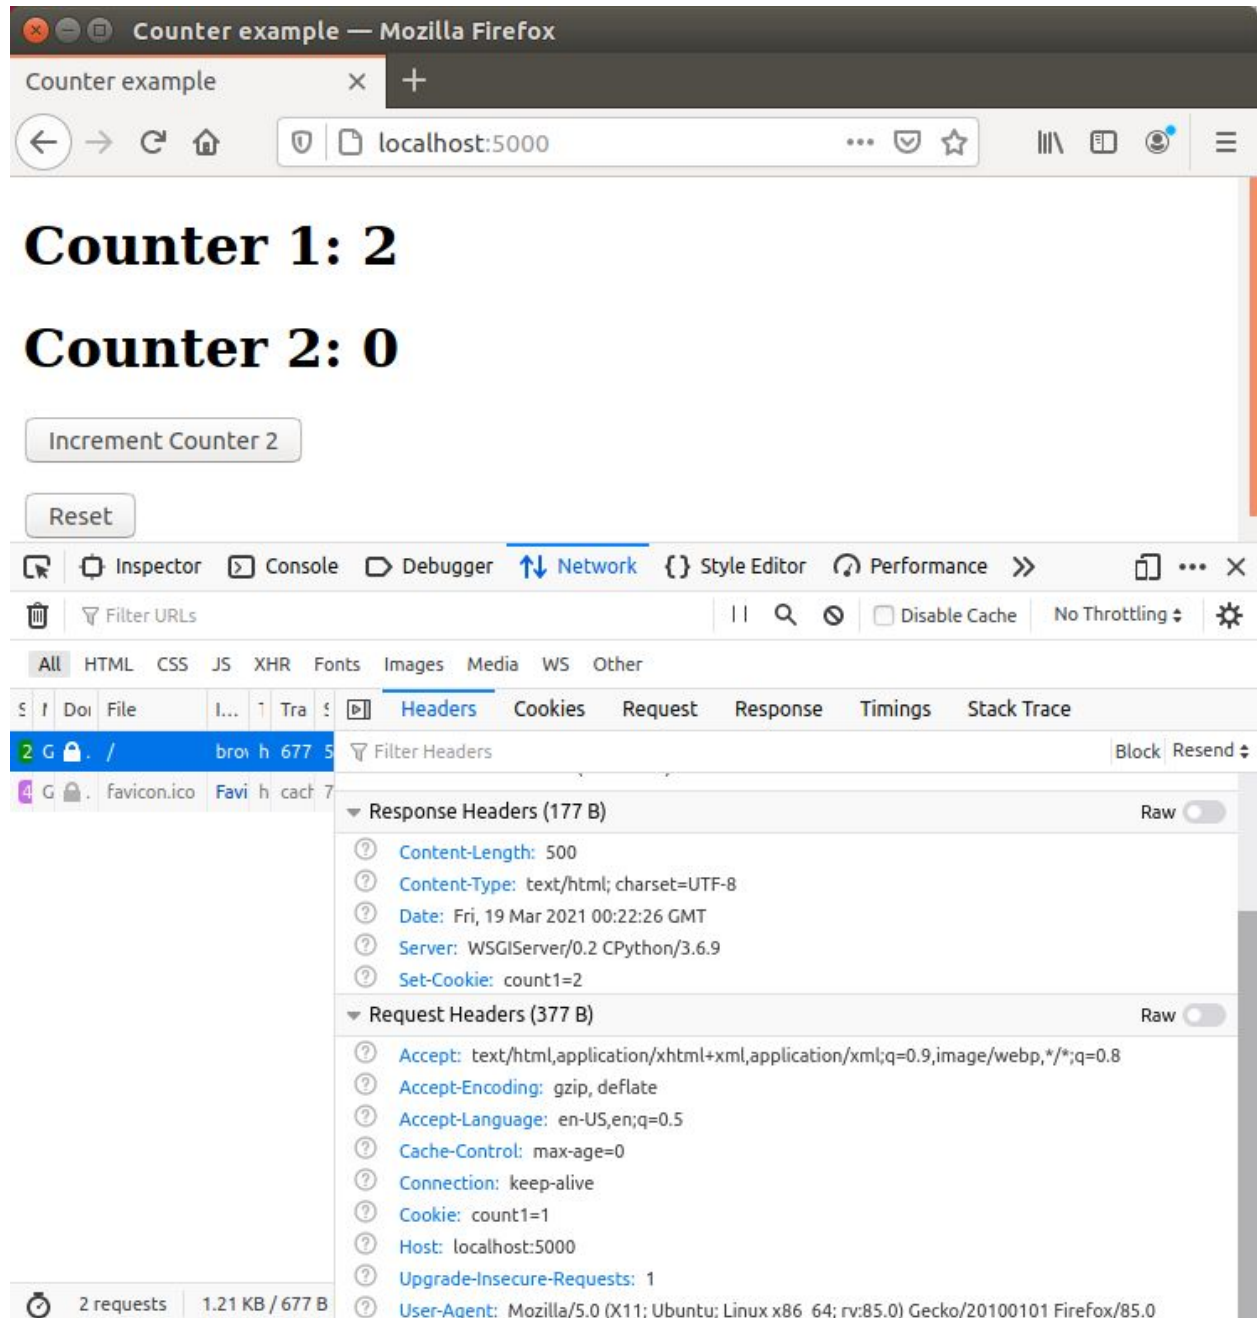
Counter example — Mozilla Firefox

Counter example ×

localhost:5000

Counter 1: 2

Counter 2: 0

Increment Counter 2

Reset

Inspector Console Debugger Network Style Editor Performance

Filter URLs

Disable Cache No Throttling

All HTML CSS JS XHR Fonts Images Media WS Other

| S | M | Do | File | I... | T | Tra | S |
|---|---|---|---|---|---|---|---|
| 2 | G | . | / | bro | h | 677 | 5 |
| 4 | G | . | favicon.ico | Favi | h | cach | 7 |

Headers Cookies Request Response Timings Stack Trace

Filter Headers Block Resend

Response Headers (177 B) Raw

Content-Length: 500
Content-Type: text/html; charset=UTF-8
Date: Fri, 19 Mar 2021 00:22:26 GMT
Server: WSGIServer/0.2 CPython/3.6.9
Set-Cookie: count1=2

Request Headers (377 B) Raw

Accept: text/html,application/xhtml+xml,application/xml;q=0.9,image/webp,*/*;q=0.8
Accept-Encoding: gzip, deflate
Accept-Language: en-US,en;q=0.5
Cache-Control: max-age=0
Connection: keep-alive
Cookie: count1=1
Host: localhost:5000
Upgrade-Insecure-Requests: 1
User-Agent: Mozilla/5.0 (X11; Ubuntu; Linux x86_64; rv:85.0) Gecko/20100101 Firefox/85.0

2 requests 1.21 KB / 677 B